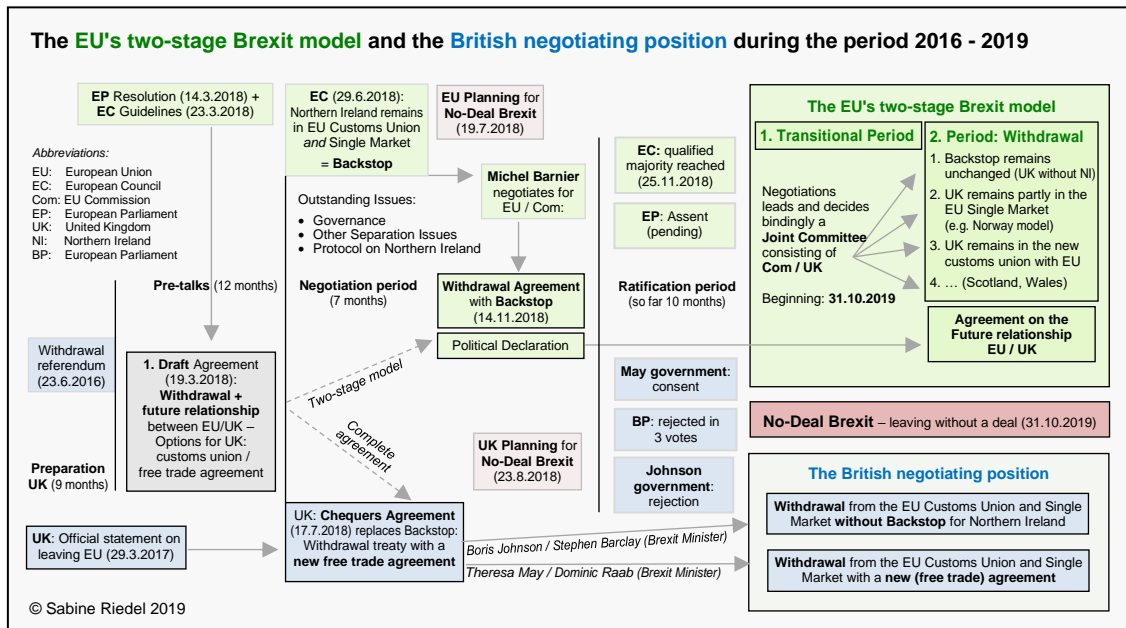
The EU's two-stage Brexit model and the British negotiating position during the period 2016 - 2019

EP Resolution (14.3.2018) + EC Guidelines (23.3.2018)

EC (29.6.2018): Northern Ireland remains in EU Customs Union and Single Market
= Backstop

EU Planning for No-Deal Brexit (19.7.2018)

Abbreviations:
EU: European Union
EC: European Council
Com: EU Commission
EP: European Parliament
UK: United Kingdom
NI: Northern Ireland
BP: European Parliament

Outstanding Issues:
• Governance
• Other Separation Issues
• Protocol on Northern Ireland

Michel Barnier negotiates for EU / Com:

EC: qualified majority reached (25.11.2018)

EP: Assent (pending)

The EU's two-stage Brexit model

1. Transitional Period

Negotiations leads and decides bindingly a Joint Committee consisting of Com / UK

Beginning: 31.10.2019

2. Period: Withdrawal
1. Backstop remains unchanged (UK without NI)
2. UK remains partly in the EU Single Market (e.g. Norway model)
3. UK remains in the new customs union with EU
4. … (Scotland, Wales)

Agreement on the Future relationship EU / UK

Pre-talks (12 months)

Negotiation period (7 months)

Withdrawal Agreement with Backstop (14.11.2018)

Ratification period (so far 10 months)

Political Declaration

Withdrawal referendum (23.6.2016)

1. Draft Agreement (19.3.2018): Withdrawal + future relationship between EU/UK – Options for UK: customs union / free trade agreement

Two-stage model

Complete agreement

May government: consent

BP: rejected in 3 votes

Johnson government: rejection

No-Deal Brexit – leaving without a deal (31.10.2019)

Preparation UK (9 months)

UK Planning for No-Deal Brexit (23.8.2018)

The British negotiating position

Withdrawal from the EU Customs Union and Single Market without Backstop for Northern Ireland

UK: Official statement on leaving EU (29.3.2017)

UK: Chequers Agreement (17.7.2018) replaces Backstop: Withdrawal treaty with a new free trade agreement

Boris Johnson / Stephen Barclay (Brexit Minister)

Theresa May / Dominic Raab (Brexit Minister)

Withdrawal from the EU Customs Union and Single Market with a new (free trade) agreement

© Sabine Riedel 2019